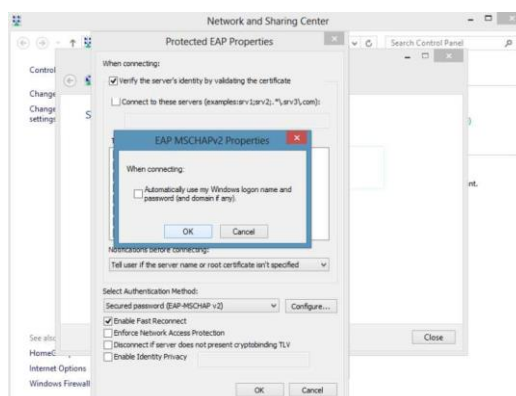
Network and Sharing Center

Search Control Panel

Control

Change

Change settings

S

Protected EAP Properties

When connecting:

Verify the server's identity by validating the certificate

Connect to these servers (examples:srv1;srv2;.*\.srv3\.com):

EAP MSCHAPv2 Properties

When connecting:

Automatically use my Windows logon name and password (and domain if any).

OK

Cancel

Notifications before connecting:

Tell user if the server name or root certificate isn't specified

Select Authentication Method:

Secured password (EAP-MSCHAP v2)

Configure...

Enable Fast Reconnect

Enforce Network Access Protection

Disconnect if server does not present cryptobinding TLV

Enable Identity Privacy

OK

Cancel

nt.

Close

See also

HomeG

Internet Options

Windows Firewall